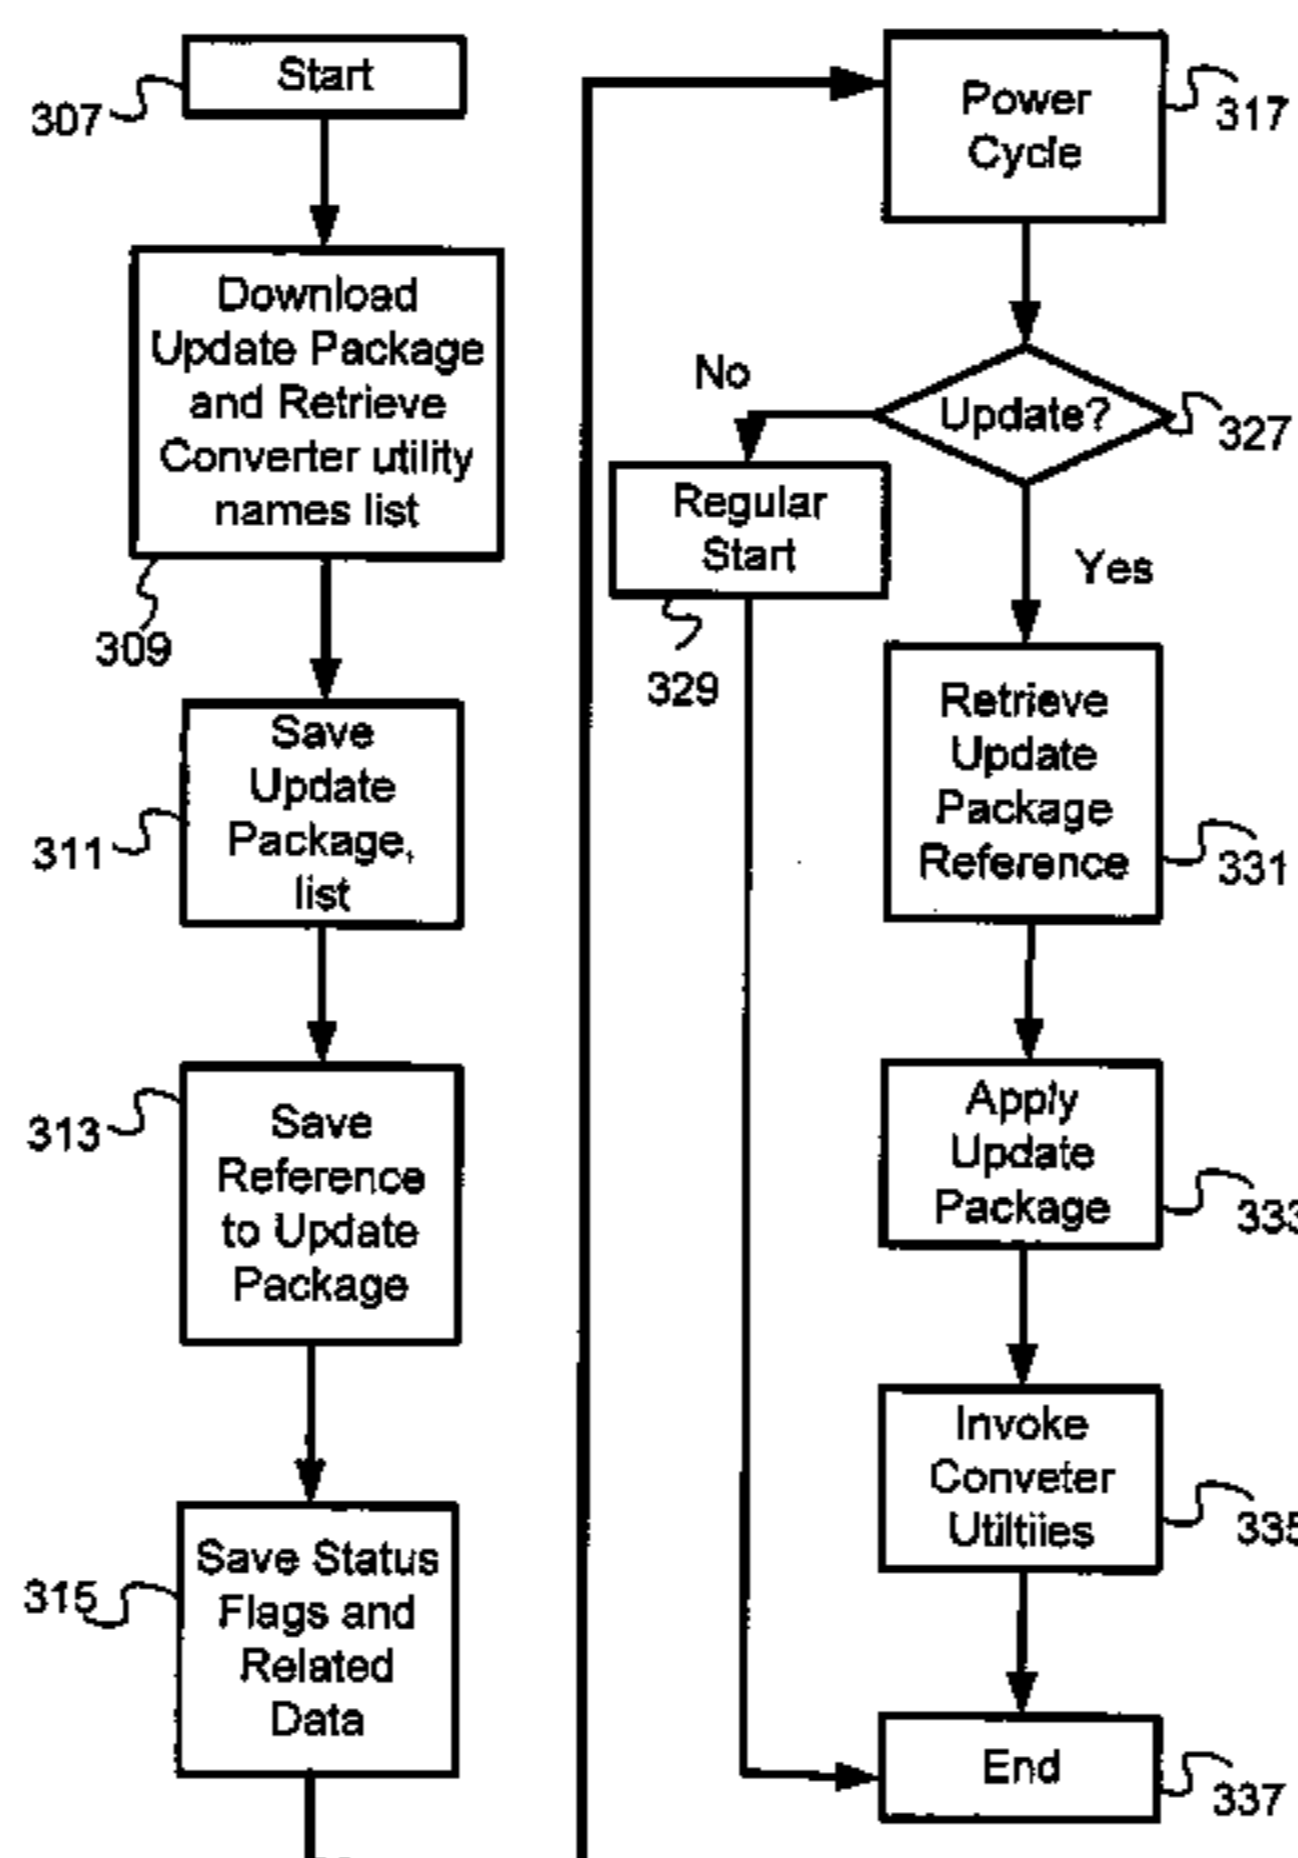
307 Start

309 Download Update Package and Retrieve Converter utility names list

311 Save Update Package, list

313 Save Reference to Update Package

315 Save Status Flags and Related Data

317 Power Cycle

327 Update?

No

Yes

329 Regular Start

331 Retrieve Update Package Reference

333 Apply Update Package

335 Invoke Conveter Utiltiies

337 End